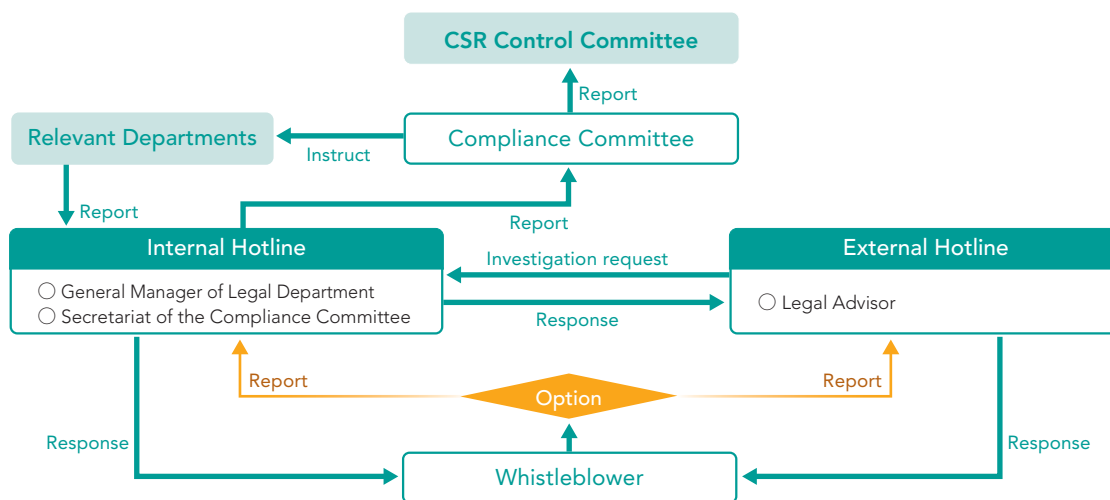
CSR Control Committee

Report

Relevant Departments

Instruct

Compliance Committee

Report

Report

Internal Hotline

○ General Manager of Legal Department
○ Secretariat of the Compliance Committee

Investigation request

Response

External Hotline

○ Legal Advisor

Report

Option

Report

Response

Whistleblower

Response